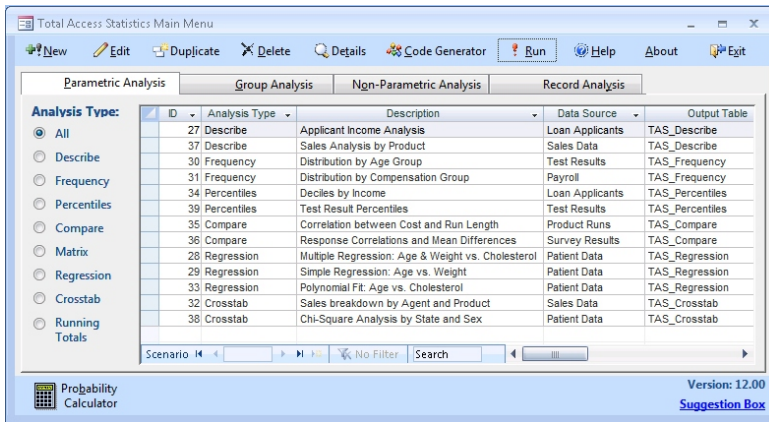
Total Access Statistics Main Menu

New  Edit  Duplicate  Delete  Details  Code Generator  Run  Help  About  Exit

Parametric Analysis | Group Analysis | Non-Parametric Analysis | Record Analysis

Analysis Type:
All
Describe
Frequency
Percentiles
Compare
Matrix
Regression
Crosstab
Running Totals

| ID | Analysis Type | Description | Data Source | Output Table |
|---|---|---|---|---|
| 27 | Describe | Applicant Income Analysis | Loan Applicants | TAS_Describe |
| 37 | Describe | Sales Analysis by Product | Sales Data | TAS_Describe |
| 30 | Frequency | Distribution by Age Group | Test Results | TAS_Frequency |
| 31 | Frequency | Distribution by Compensation Group | Payroll | TAS_Frequency |
| 34 | Percentiles | Deciles by Income | Loan Applicants | TAS_Percentiles |
| 39 | Percentiles | Test Result Percentiles | Test Results | TAS_Percentiles |
| 35 | Compare | Correlation between Cost and Run Length | Product Runs | TAS_Compare |
| 36 | Compare | Response Correlations and Mean Differences | Survey Results | TAS_Compare |
| 28 | Regression | Multiple Regression: Age & Weight vs. Cholesterol | Patient Data | TAS_Regression |
| 29 | Regression | Simple Regression: Age vs. Weight | Patient Data | TAS_Regression |
| 33 | Regression | Polynomial Fit: Age vs. Cholesterol | Patient Data | TAS_Regression |
| 32 | Crosstab | Sales breakdown by Agent and Product | Sales Data | TAS_Crosstab |
| 38 | Crosstab | Chi-Square Analysis by State and Sex | Patient Data | TAS_Crosstab |

Scenario  No Filter  Search

Probability Calculator

Version: 12.00
Suggestion Box